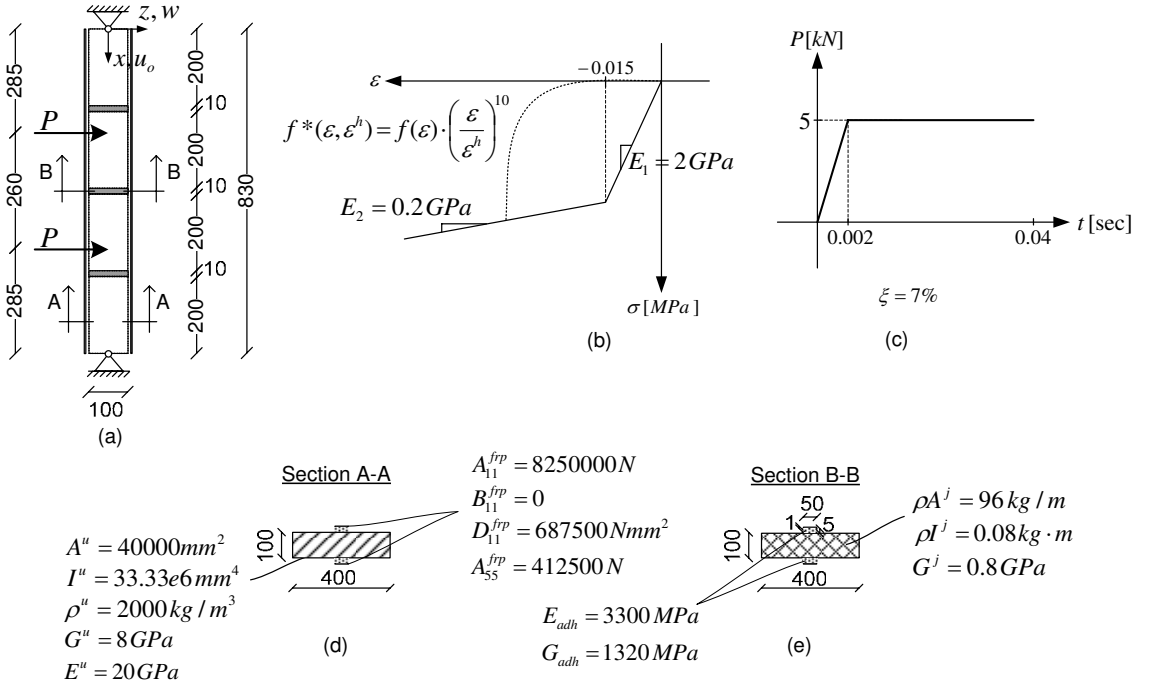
$z, w$
$x, u_o$
285
$P$
B
B
260
$P$
285
A
A
200
10
200
10
200
10
200
830
100
(a)

$\varepsilon$
$-0.015$
$f^*(\varepsilon,\varepsilon^h) = f(\varepsilon)\cdot\left(\frac{\varepsilon}{\varepsilon^h}\right)^{10}$
$E_1 = 2GPa$
$E_2 = 0.2GPa$
$\sigma\,[MPa]$
(b)

$P[kN]$
5
$t\,[\mathrm{sec}]$
0.002
0.04
$\xi = 7\%$
(c)

Section A-A
100
400
$A^u = 40000mm^2$
$I^u = 33.33e6\,mm^4$
$\rho^u = 2000\,kg/m^3$
$G^u = 8GPa$
$E^u = 20GPa$
$A_{11}^{frp} = 8250000N$
$B_{11}^{frp} = 0$
$D_{11}^{frp} = 687500\,Nmm^2$
$A_{55}^{frp} = 412500\,N$
(d)

Section B-B
50
1
5
100
400
$E_{adh} = 3300\,MPa$
$G_{adh} = 1320\,MPa$
$\rho A^j = 96\,kg/m$
$\rho I^j = 0.08\,kg\cdot m$
$G^j = 0.8\,GPa$
(e)